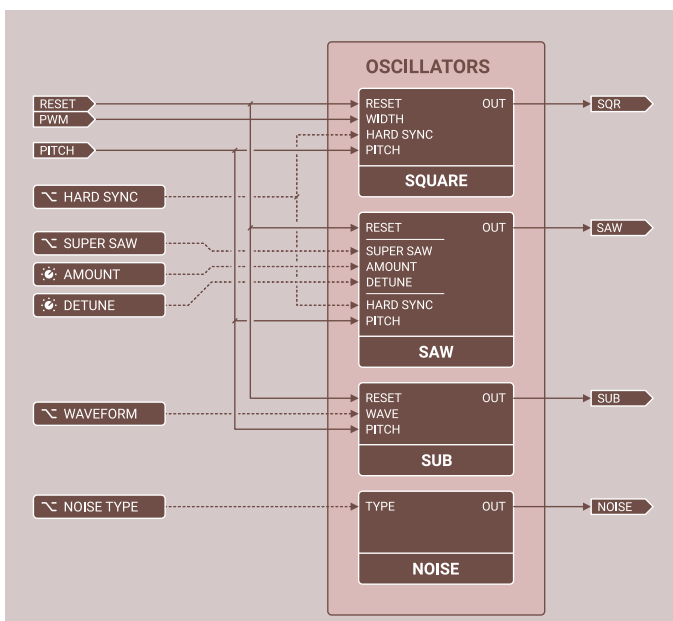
OSCILLATORS

RESET
PWM
PITCH
HARD SYNC
SUPER SAW
AMOUNT
DETUNE
WAVEFORM
NOISE TYPE

RESET
WIDTH
HARD SYNC
PITCH
OUT
SQUARE

SQR

RESET
OUT
SUPER SAW
AMOUNT
DETUNE
HARD SYNC
PITCH
SAW

SAW

RESET
OUT
WAVE
PITCH
SUB

SUB

TYPE
OUT
NOISE

NOISE